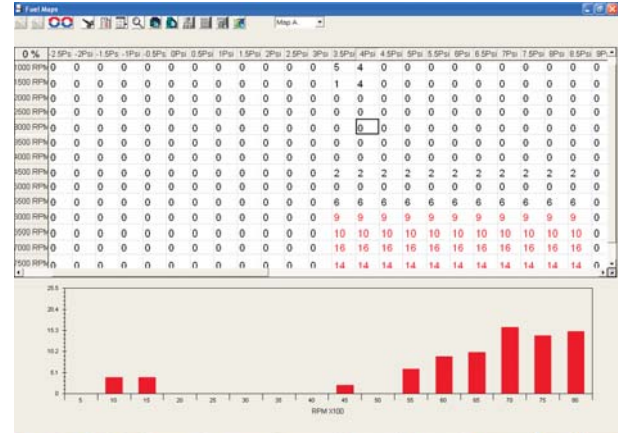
Fuel Maps

Map A

| 0 % | -2.5Psi | -2Psi | -1.5Psi | -1Psi | -0.5Psi | 0Psi | 0.5Psi | 1Psi | 1.5Psi | 2Psi | 2.5Psi | 3Psi | 3.5Psi | 4Psi | 4.5Psi | 5Psi | 5.5Psi | 6Psi | 6.5Psi | 7Psi | 7.5Psi | 8Psi | 8.5Psi | 9Ps |
|---|---|---|---|---|---|---|---|---|---|---|---|---|---|---|---|---|---|---|---|---|---|---|---|---|
| 1000 RPM | 0 | 0 | 0 | 0 | 0 | 0 | 0 | 0 | 0 | 0 | 0 | 0 | 5 | 4 | 0 | 0 | 0 | 0 | 0 | 0 | 0 | 0 | 0 | 0 |
| 1500 RPM | 0 | 0 | 0 | 0 | 0 | 0 | 0 | 0 | 0 | 0 | 0 | 0 | 1 | 4 | 0 | 0 | 0 | 0 | 0 | 0 | 0 | 0 | 0 | 0 |
| 2000 RPM | 0 | 0 | 0 | 0 | 0 | 0 | 0 | 0 | 0 | 0 | 0 | 0 | 0 | 0 | 0 | 0 | 0 | 0 | 0 | 0 | 0 | 0 | 0 | 0 |
| 2500 RPM | 0 | 0 | 0 | 0 | 0 | 0 | 0 | 0 | 0 | 0 | 0 | 0 | 0 | 0 | 0 | 0 | 0 | 0 | 0 | 0 | 0 | 0 | 0 | 0 |
| 3000 RPM | 0 | 0 | 0 | 0 | 0 | 0 | 0 | 0 | 0 | 0 | 0 | 0 | 0 | 0 | 0 | 0 | 0 | 0 | 0 | 0 | 0 | 0 | 0 | 0 |
| 3500 RPM | 0 | 0 | 0 | 0 | 0 | 0 | 0 | 0 | 0 | 0 | 0 | 0 | 0 | 0 | 0 | 0 | 0 | 0 | 0 | 0 | 0 | 0 | 0 | 0 |
| 4000 RPM | 0 | 0 | 0 | 0 | 0 | 0 | 0 | 0 | 0 | 0 | 0 | 0 | 0 | 0 | 0 | 0 | 0 | 0 | 0 | 0 | 0 | 0 | 0 | 0 |
| 4500 RPM | 0 | 0 | 0 | 0 | 0 | 0 | 0 | 0 | 0 | 0 | 0 | 0 | 2 | 2 | 2 | 2 | 2 | 2 | 2 | 2 | 2 | 2 | 2 | 0 |
| 5000 RPM | 0 | 0 | 0 | 0 | 0 | 0 | 0 | 0 | 0 | 0 | 0 | 0 | 0 | 0 | 0 | 0 | 0 | 0 | 0 | 0 | 0 | 0 | 0 | 0 |
| 5500 RPM | 0 | 0 | 0 | 0 | 0 | 0 | 0 | 0 | 0 | 0 | 0 | 0 | 6 | 6 | 6 | 6 | 6 | 6 | 6 | 6 | 6 | 6 | 6 | 0 |
| 6000 RPM | 0 | 0 | 0 | 0 | 0 | 0 | 0 | 0 | 0 | 0 | 0 | 0 | 9 | 9 | 9 | 9 | 9 | 9 | 9 | 9 | 9 | 9 | 9 | 0 |
| 6500 RPM | 0 | 0 | 0 | 0 | 0 | 0 | 0 | 0 | 0 | 0 | 0 | 0 | 10 | 10 | 10 | 10 | 10 | 10 | 10 | 10 | 10 | 10 | 10 | 0 |
| 7000 RPM | 0 | 0 | 0 | 0 | 0 | 0 | 0 | 0 | 0 | 0 | 0 | 0 | 16 | 16 | 16 | 16 | 16 | 16 | 16 | 16 | 16 | 16 | 16 | 0 |
| 7500 RPM | 0 | 0 | 0 | 0 | 0 | 0 | 0 | 0 | 0 | 0 | 0 | 0 | 14 | 14 | 14 | 14 | 14 | 14 | 14 | 14 | 14 | 14 | 14 | 0 |

25.5
20.4
15.3
10.2
5.1
0

5 10 15 20 25 30 35 40 45 50 55 60 65 70 75 80
RPM X100